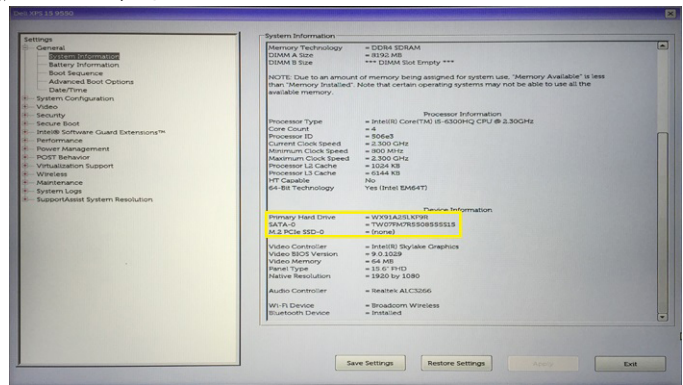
Dell XPS 15 9550

Settings
General
System Information
Battery Information
Boot Sequence
Advanced Boot Options
Date/Time
System Configuration
Video
Security
Secure Boot
Intel® Software Guard Extensions™
Performance
Power Management
POST Behavior
Virtualization Support
Wireless
Maintenance
System Logs
SupportAssist System Resolution

System Information

Memory Technology = DDR4 SDRAM
DIMM A Size = 8192 MB
DIMM B Size *** DIMM Slot Empty ***

NOTE: Due to an amount of memory being assigned for system use, "Memory Available" is less than "Memory Installed". Note that certain operating systems may not be able to use all the available memory.

Processor Information
Processor Type = Intel(R) Core(TM) i5-6300HQ CPU @ 2.30GHz
Core Count = 4
Processor ID = 506e3
Current Clock Speed = 2.300 GHz
Minimum Clock Speed = 800 MHz
Maximum Clock Speed = 2.300 GHz
Processor L2 Cache = 1024 KB
Processor L3 Cache = 6144 KB
HT Capable No
64-Bit Technology Yes (Intel EM64T)

Device Information
Primary Hard Drive = WX91A25LKF9R
SATA-0 = TW07FM7R5508555115
M.2 PCIe SSD-0 = (none)

Video Controller = Intel(R) Skylake Graphics
Video BIOS Version = 9.0.1029
Video Memory = 64 MB
Panel Type = 15.6" FHD
Native Resolution = 1920 by 1080

Audio Controller = Realtek ALC3266

Wi-Fi Device = Broadcom Wireless
Bluetooth Device = Installed

Save Settings
Restore Settings
Apply
Exit